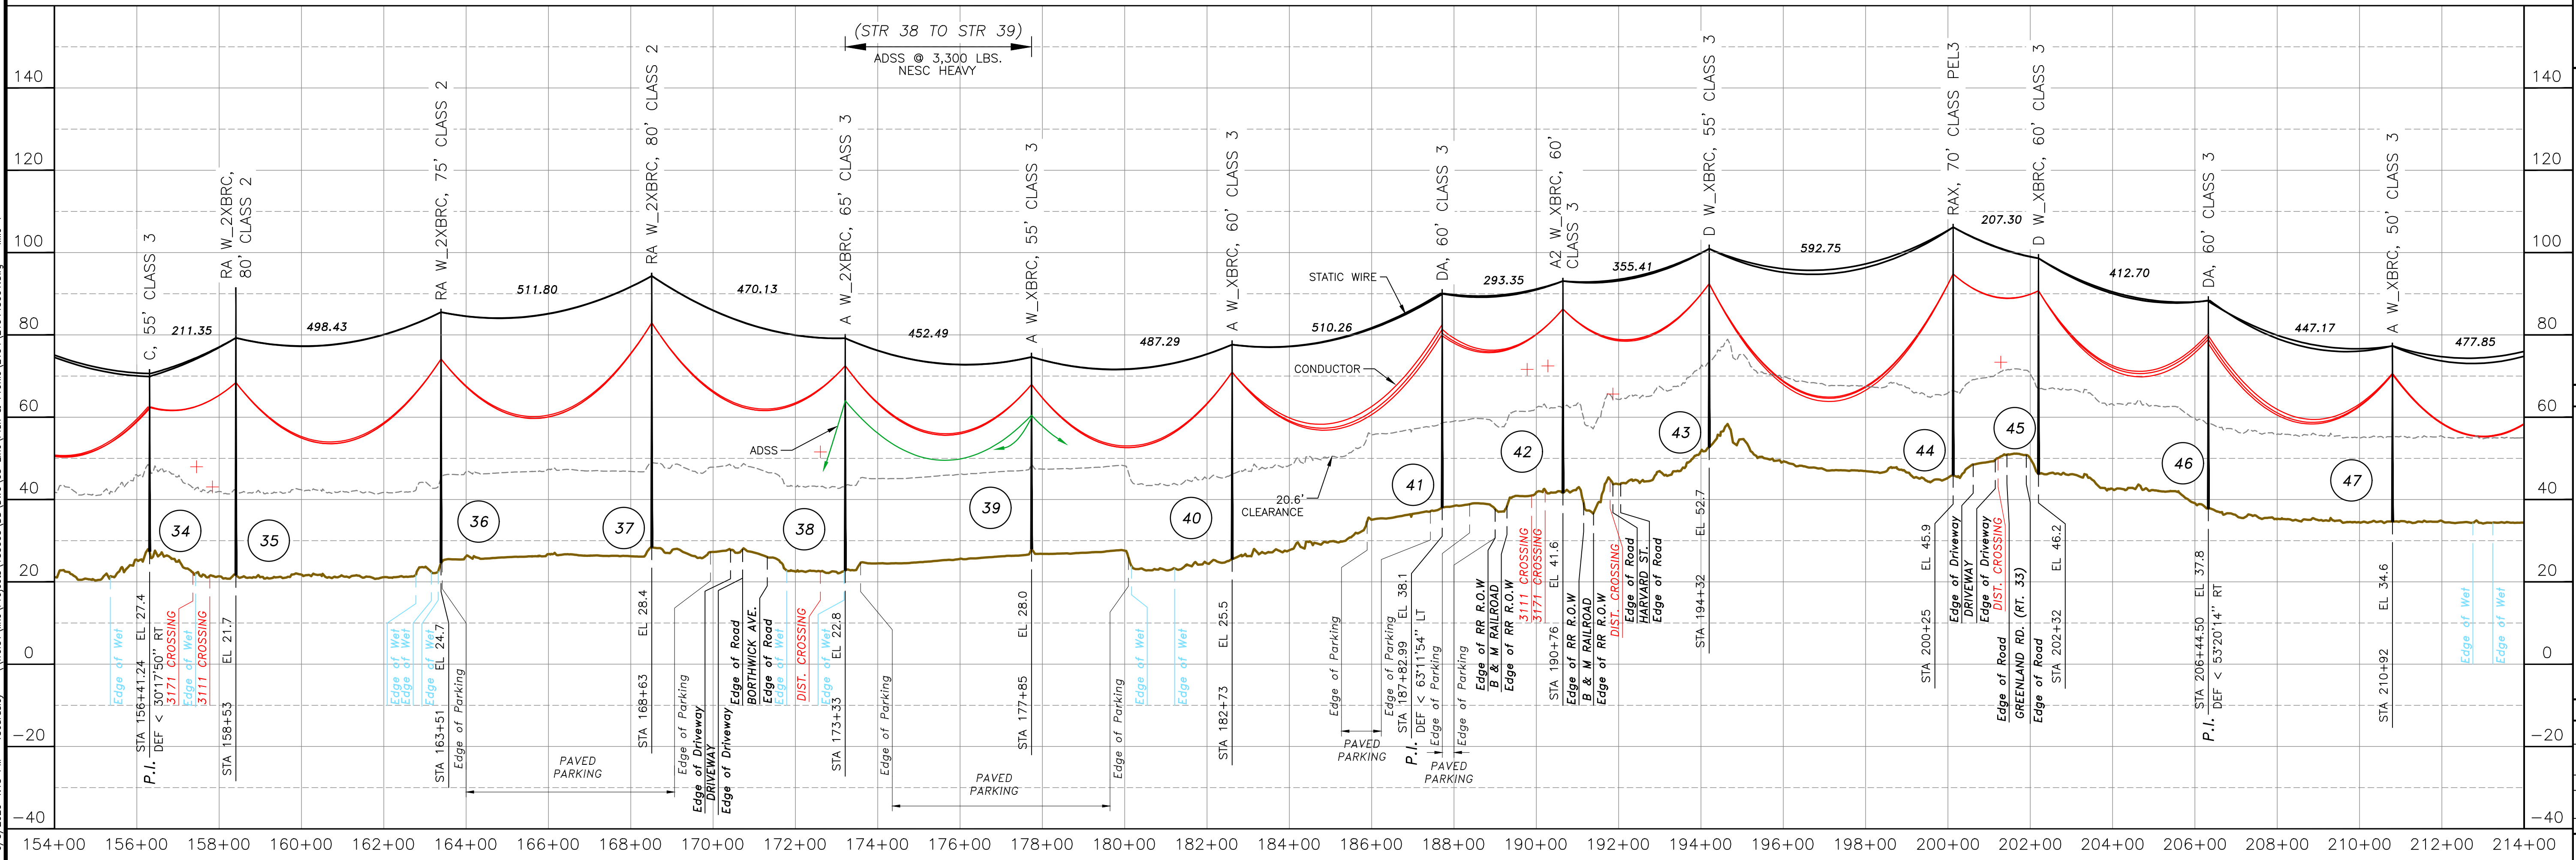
(STR 38 TO STR 39)
ADSS @ 3,300 LBS.
NESC HEAVY

140
120
100
80
60
40
20
0
-20
-40

C, 55' CLASS 3
RA W_2XBRC, 80' CLASS 2
RA W_2XBRC, 75' CLASS 2
RA W_2XBRC, 80' CLASS 2
A W_2XBRC, 65' CLASS 3
A W_XBRC, 55' CLASS 3
A W_XBRC, 60' CLASS 3
DA, 60' CLASS 3
A2 W_XBRC, 60' CLASS 3
D W_XBRC, 55' CLASS 3
RAX, 70' CLASS PEL3
D W_XBRC, 60' CLASS 3
DA, 60' CLASS 3
A W_XBRC, 50' CLASS 3

211.35
498.43
511.80
470.13
452.49
487.29
510.26
293.35
355.41
592.75
207.30
412.70
447.17
477.85

STATIC WIRE
CONDUCTOR
ADSS
20.6' CLEARANCE

34
35
36
37
38
39
40
41
42
43
44
45
46
47

Edge of Wet
EL 27.4
STA 156+41.24
DEF < 30°17'50" RT
P.I.
3171 CROSSING
Edge of Wet
3111 CROSSING
EL 21.7
STA 158+53
Edge of Wet
Edge of Wet
Edge of Wet
EL 24.7
STA 163+51
Edge of Parking
PAVED PARKING
EL 28.4
STA 168+63
Edge of Parking
Edge of Driveway
DRIVEWAY
Edge of Driveway
Edge of Road
BORTHWICK AVE.
Edge of Road
Edge of Wet
DIST. CROSSING
Edge of Wet
EL 22.8
STA 173+33
Edge of Parking
PAVED PARKING
EL 28.0
STA 177+85
Edge of Parking
Edge of Wet
Edge of Wet
EL 25.5
STA 182+73
Edge of Parking
PAVED PARKING
Edge of Parking
EL 38.1
STA 187+82.99
DEF < 63°11'54" LT
P.I.
Edge of Parking
Edge of Parking
PAVED PARKING
Edge of RR R.O.W
B & M RAILROAD
Edge of RR R.O.W
3111 CROSSING
3171 CROSSING
EL 41.6
STA 190+76
Edge of RR R.O.W
B & M RAILROAD
Edge of RR R.O.W
DIST. CROSSING
Edge of Road
HARVARD ST.
Edge of Road
EL 52.7
STA 194+32
EL 45.9
STA 200+25
Edge of Driveway
DRIVEWAY
Edge of Driveway
DIST. CROSSING
Edge of Road
GREENLAND RD. (RT. 33)
Edge of Road
EL 46.2
STA 202+32
EL 37.8
STA 206+44.50
DEF < 53°20'14" RT
P.I.
EL 34.6
STA 210+92
Edge of Wet
Edge of Wet

154+00 156+00 158+00 160+00 162+00 164+00 166+00 168+00 170+00 172+00 174+00 176+00 178+00 180+00 182+00 184+00 186+00 188+00 190+00 192+00 194+00 196+00 198+00 200+00 202+00 204+00 206+00 208+00 210+00 212+00 214+00